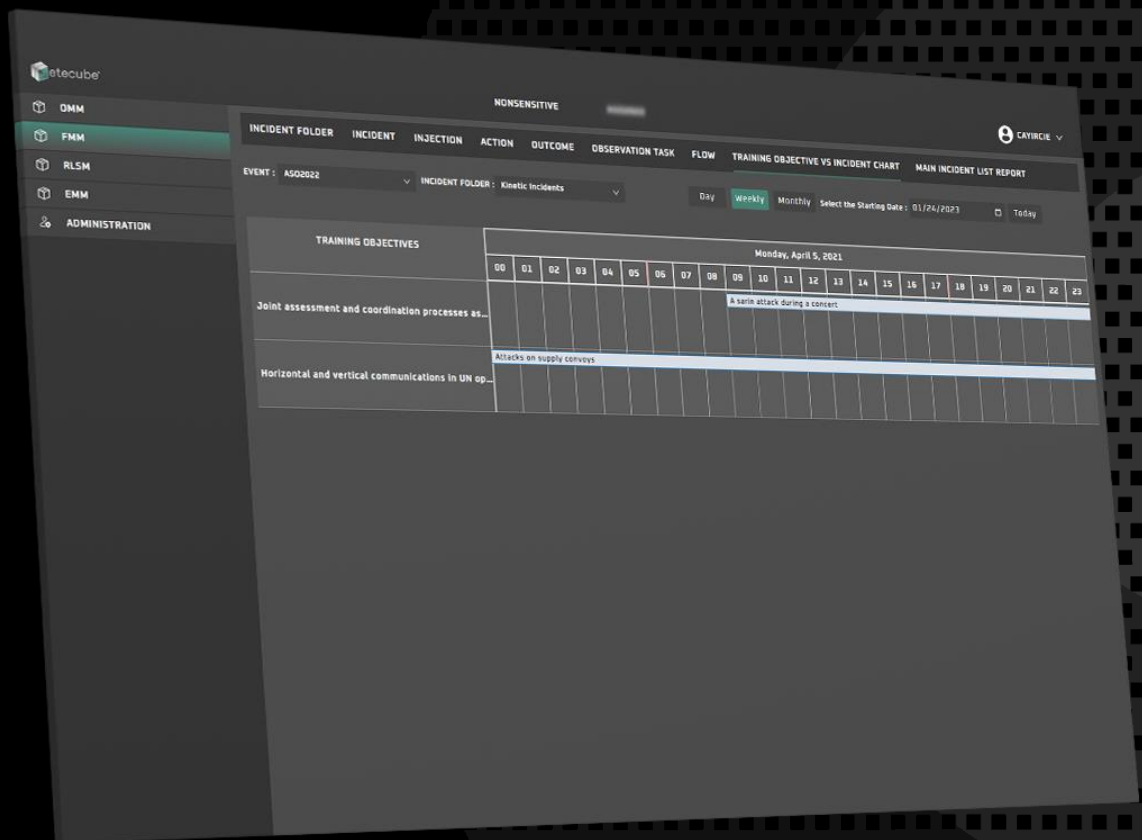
etecube

OMM
FMM
RLSM
EMM
ADMINISTRATION

NONSENSITIVE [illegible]

INCIDENT FOLDER INCIDENT INJECTION ACTION OUTCOME OBSERVATION TASK FLOW TRAINING OBJECTIVE VS INCIDENT CHART MAIN INCIDENT LIST REPORT

CAYIRCIE

EVENT : ASO2022 INCIDENT FOLDER : Kinetic Incidents

Day Weekly Monthly Select the Starting Date : 01/24/2023 Today

| TRAINING OBJECTIVES | Monday, April 5, 2021 |
|---|---|
| | 00 01 02 03 04 05 06 07 08 09 10 11 12 13 14 15 16 17 18 19 20 21 22 23 |
| Joint assessment and coordination processes as... | A sarin attack during a concert |
| Horizontal and vertical communications in UN op... | Attacks on supply convoys |